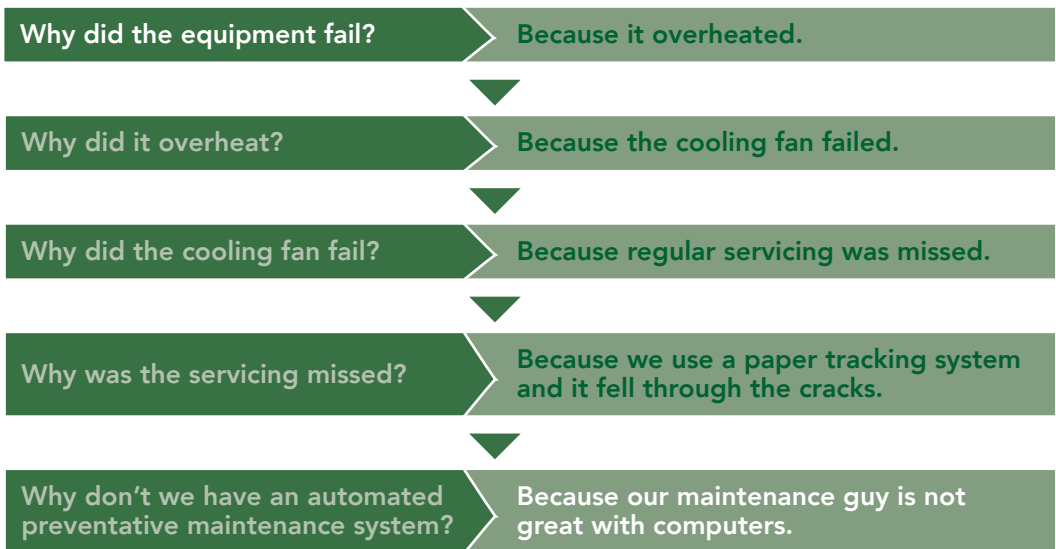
Why did the equipment fail?

Because it overheated.

Why did it overheat?

Because the cooling fan failed.

Why did the cooling fan fail?

Because regular servicing was missed.

Why was the servicing missed?

Because we use a paper tracking system and it fell through the cracks.

Why don’t we have an automated preventative maintenance system?

Because our maintenance guy is not great with computers.